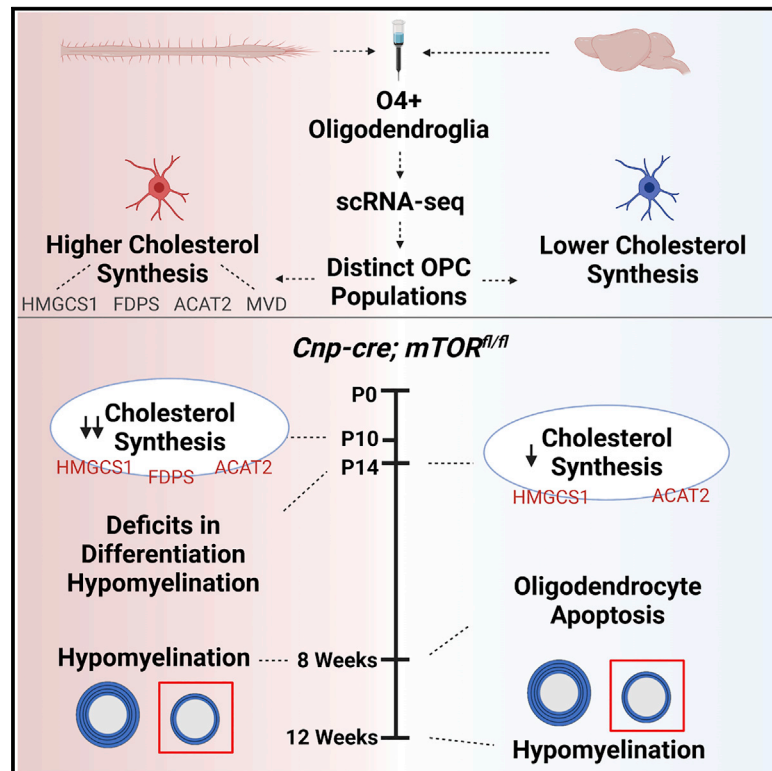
O4+ Oligodendroglia

scRNA-seq

Higher Cholesterol Synthesis

HMGCS1 FDPS ACAT2 MVD

Distinct OPC Populations

Lower Cholesterol Synthesis

*Cnp-cre; mTOR$^{fl/fl}$*

P0

Cholesterol Synthesis

HMGCS1 FDPS ACAT2

P10

P14

Cholesterol Synthesis

HMGCS1 ACAT2

Deficits in Differentiation Hypomyelination

Oligodendrocyte Apoptosis

Hypomyelination

8 Weeks

12 Weeks

Hypomyelination